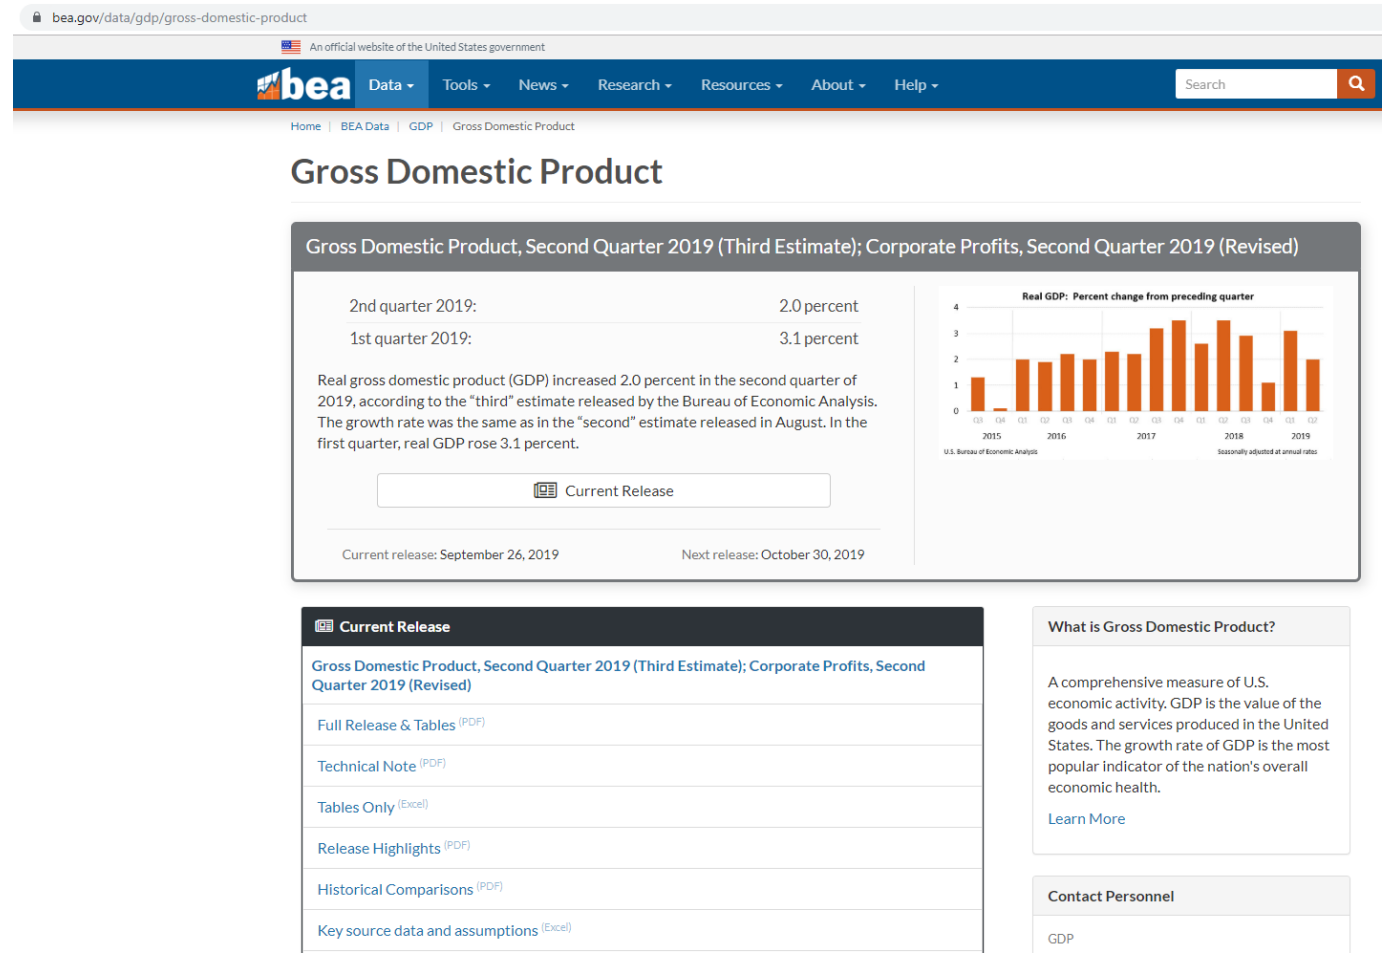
bea.gov/data/gdp/gross-domestic-product

An official website of the United States government

bea

Data Tools News Research Resources About Help

Search

Home | BEA Data | GDP | Gross Domestic Product

Gross Domestic Product

Gross Domestic Product, Second Quarter 2019 (Third Estimate); Corporate Profits, Second Quarter 2019 (Revised)

| 2nd quarter 2019: | 2.0 percent |
|---|---|
| 1st quarter 2019: | 3.1 percent |

Real gross domestic product (GDP) increased 2.0 percent in the second quarter of 2019, according to the "third" estimate released by the Bureau of Economic Analysis. The growth rate was the same as in the "second" estimate released in August. In the first quarter, real GDP rose 3.1 percent.

Current Release

Current release: September 26, 2019

Next release: October 30, 2019

Real GDP: Percent change from preceding quarter

4 3 2 1 0

Q3 Q4 Q1 Q2 Q3 Q4 Q1 Q2 Q3 Q4 Q1 Q2 Q3 Q4 Q1 Q2

2015 2016 2017 2018 2019

U.S. Bureau of Economic Analysis

Seasonally adjusted at annual rates

Current Release

Gross Domestic Product, Second Quarter 2019 (Third Estimate); Corporate Profits, Second Quarter 2019 (Revised)

Full Release & Tables (PDF)

Technical Note (PDF)

Tables Only (Excel)

Release Highlights (PDF)

Historical Comparisons (PDF)

Key source data and assumptions (Excel)

What is Gross Domestic Product?

A comprehensive measure of U.S. economic activity. GDP is the value of the goods and services produced in the United States. The growth rate of GDP is the most popular indicator of the nation's overall economic health.

Learn More

Contact Personnel

GDP